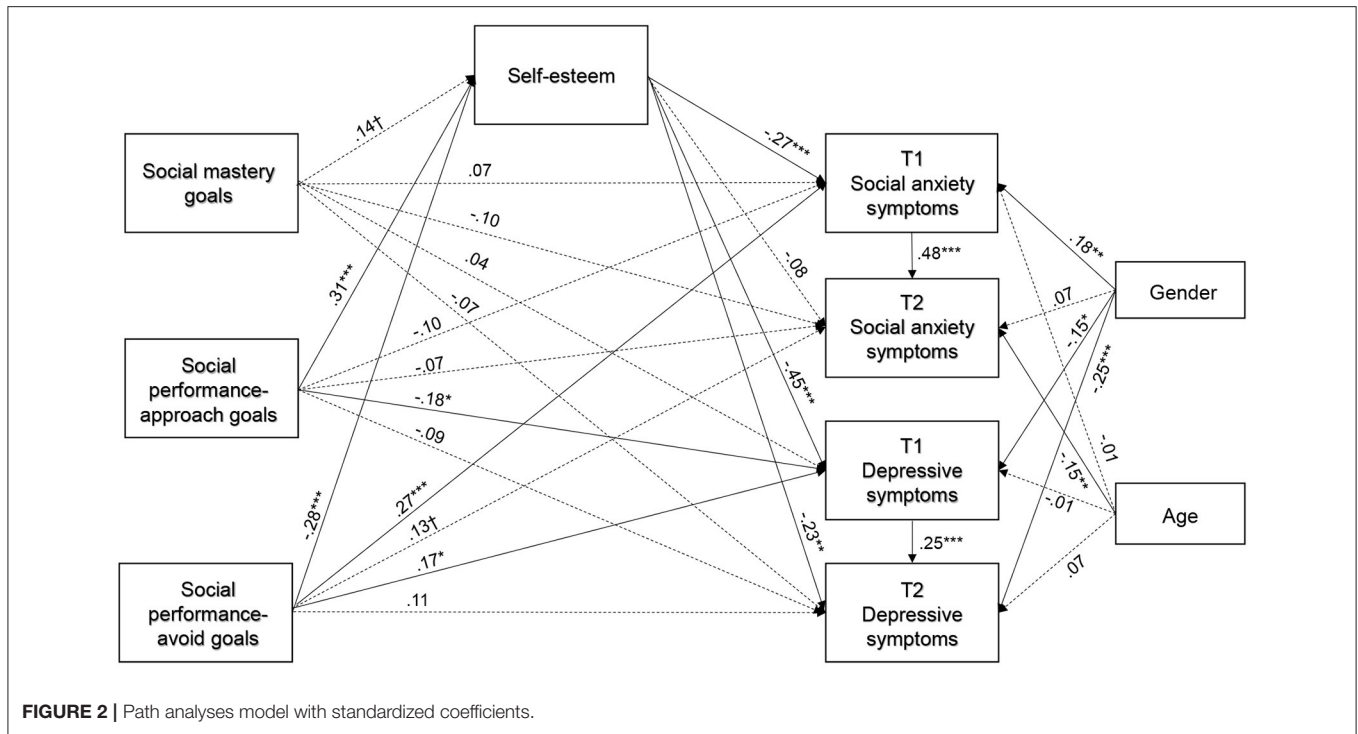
Self-esteem

Social mastery goals

Social performance-approach goals

Social performance-avoid goals

T1 Social anxiety symptoms

T2 Social anxiety symptoms

T1 Depressive symptoms

T2 Depressive symptoms

Gender

Age

.14†

.07

-.10

.04

-.07

.31***

-.10

-.07

-.18*

-.09

-.28***

.27***

.13†

.17*

.11

-.27***

-.08

-.45***

-.23**

.48***

.25***

.18**

.07

-.15*

-.25***

-.01

-.15**

-.01

.07

FIGURE 2 | Path analyses model with standardized coefficients.